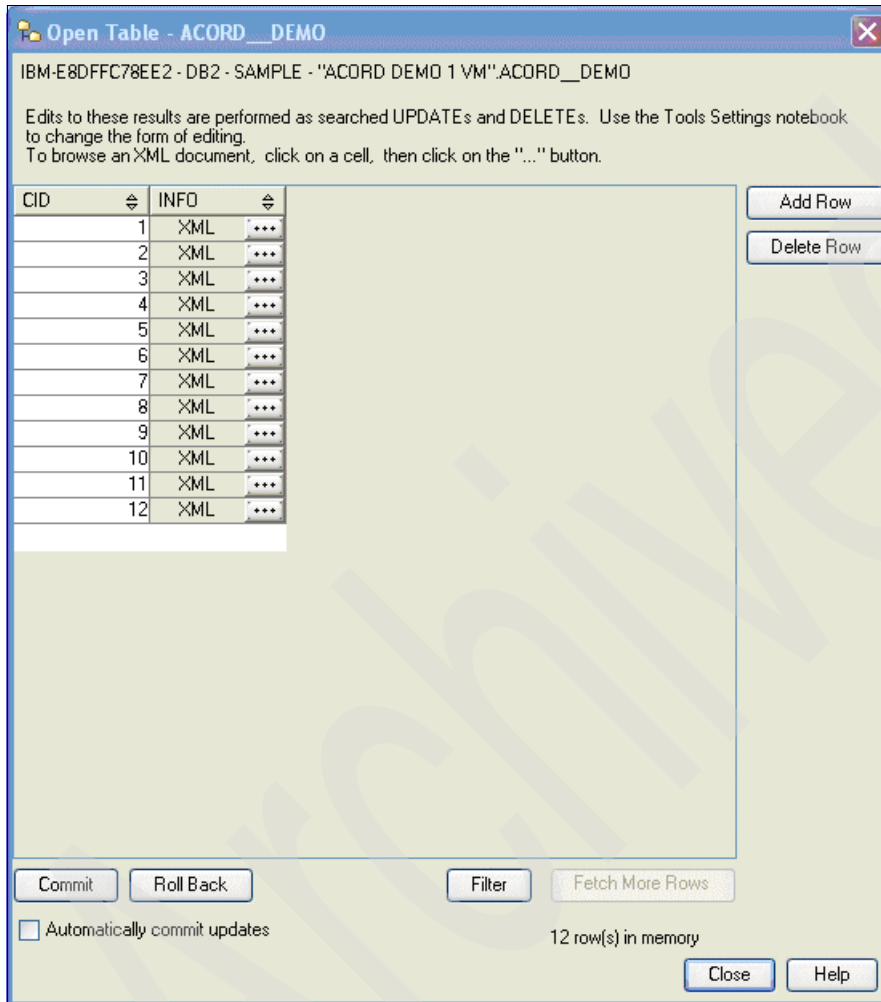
Open Table - ACORD__DEMO

IBM-E8DFFC78EE2 - DB2 - SAMPLE - "ACORD DEMO 1 VM".ACORD__DEMO

Edits to these results are performed as searched UPDATEs and DELETEs. Use the Tools Settings notebook to change the form of editing.
To browse an XML document, click on a cell, then click on the "..." button.

| CID | INFO |
|---|---|
| 1 | XML ... |
| 2 | XML ... |
| 3 | XML ... |
| 4 | XML ... |
| 5 | XML ... |
| 6 | XML ... |
| 7 | XML ... |
| 8 | XML ... |
| 9 | XML ... |
| 10 | XML ... |
| 11 | XML ... |
| 12 | XML ... |

Add Row
Delete Row

Commit Roll Back Filter Fetch More Rows

Automatically commit updates

12 row(s) in memory

Close Help